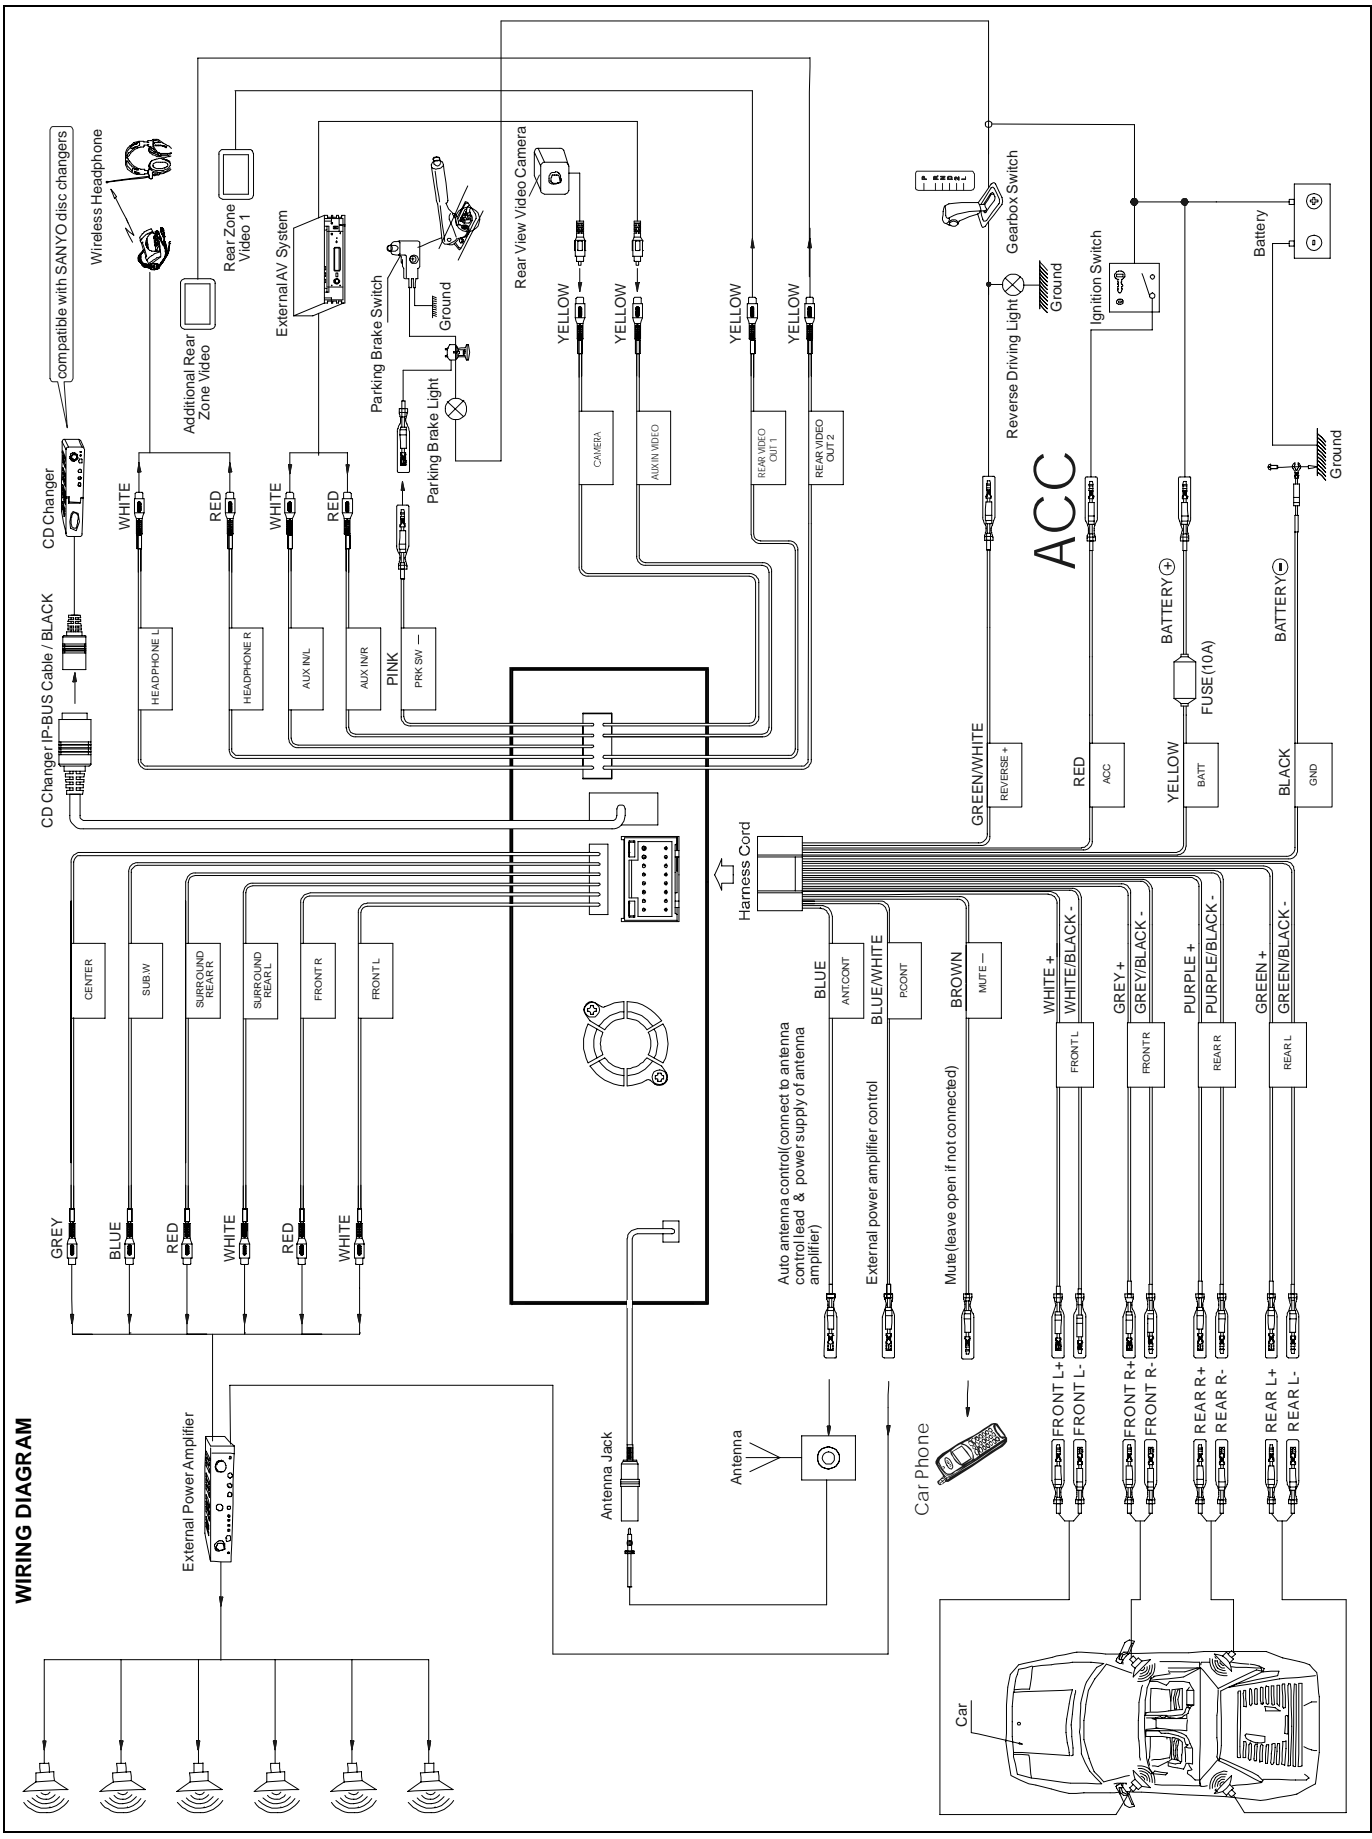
WIRING DIAGRAM

compatible with SANYO disc changers
Wireless Headphone
CD Changer
CD Changer IP-BUS Cable / BLACK
Additional Rear Zone Video
Rear Zone Video 1
External AV System
Parking Brake Switch
Ground
Parking Brake Light
Rear View Video Camera
YELLOW
YELLOW
YELLOW
YELLOW
CAMERA
AUX IN VIDEO
REAR VIDEO OUT 1
REAR VIDEO OUT 2
WHITE
RED
WHITE
RED
HEADPHONE L
HEADPHONE R
AUX IN/L
AUX IN/R
PINK
PRK SW —
Gearbox Switch
Reverse Driving Light
Ground
Ignition Switch
Battery
Ground
ACC
BATTERY +
FUSE (10A)
BATTERY −
GREEN/WHITE
REVERSE +
RED
ACC
YELLOW
BATT
BLACK
GND
Harness Cord
CENTER
SUB.W
SURROUND REAR R
SURROUND REAR L
FRONT R
FRONT L
BLUE
ANT.CONT
BLUE/WHITE
P.CONT
BROWN
MUTE —
WHITE +
WHITE/BLACK -
FRONT L
GREY +
GREY/BLACK -
FRONT R
PURPLE +
PURPLE/BLACK -
REAR R
GREEN +
GREEN/BLACK -
REAR L
GREY
BLUE
RED
WHITE
RED
WHITE
Auto antenna control(connect to antenna control lead & power supply of antenna amplifier)
External power amplifier control
Mute(leave open if not connected)
External Power Amplifier
Antenna Jack
Antenna
Car Phone
FRONT L+
FRONT L-
FRONT R+
FRONT R-
REAR R+
REAR R-
REAR L+
REAR L-
Car